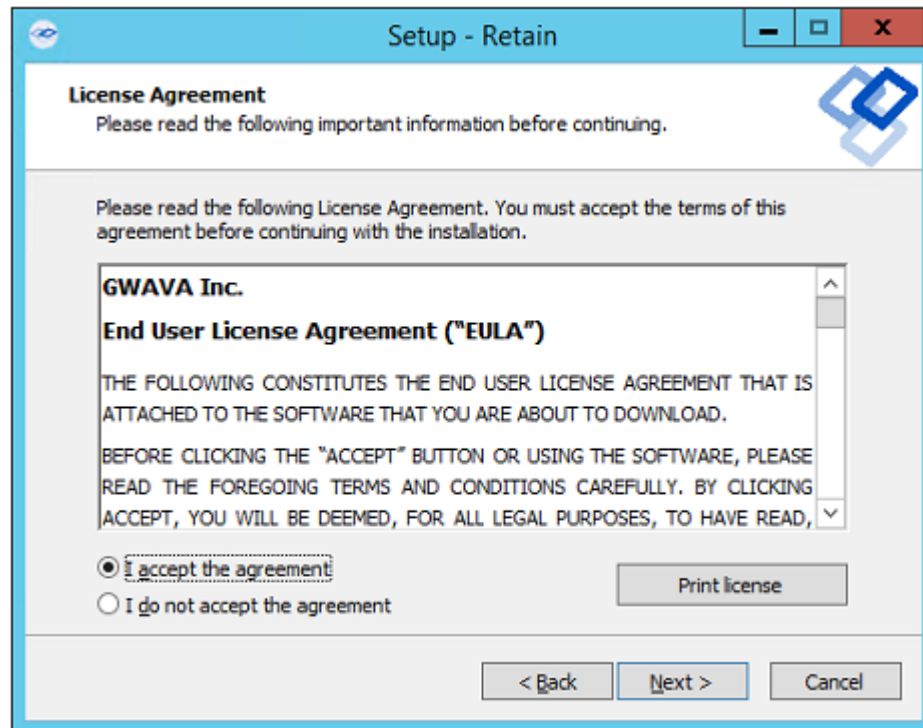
Setup - Retain

License Agreement
Please read the following important information before continuing.

Please read the following License Agreement. You must accept the terms of this agreement before continuing with the installation.

GWAVA Inc.

End User License Agreement ("EULA")

THE FOLLOWING CONSTITUTES THE END USER LICENSE AGREEMENT THAT IS ATTACHED TO THE SOFTWARE THAT YOU ARE ABOUT TO DOWNLOAD.

BEFORE CLICKING THE "ACCEPT" BUTTON OR USING THE SOFTWARE, PLEASE READ THE FOREGOING TERMS AND CONDITIONS CAREFULLY. BY CLICKING ACCEPT, YOU WILL BE DEEMED, FOR ALL LEGAL PURPOSES, TO HAVE READ,

I accept the agreement
I do not accept the agreement

Print license

< Back
Next >
Cancel